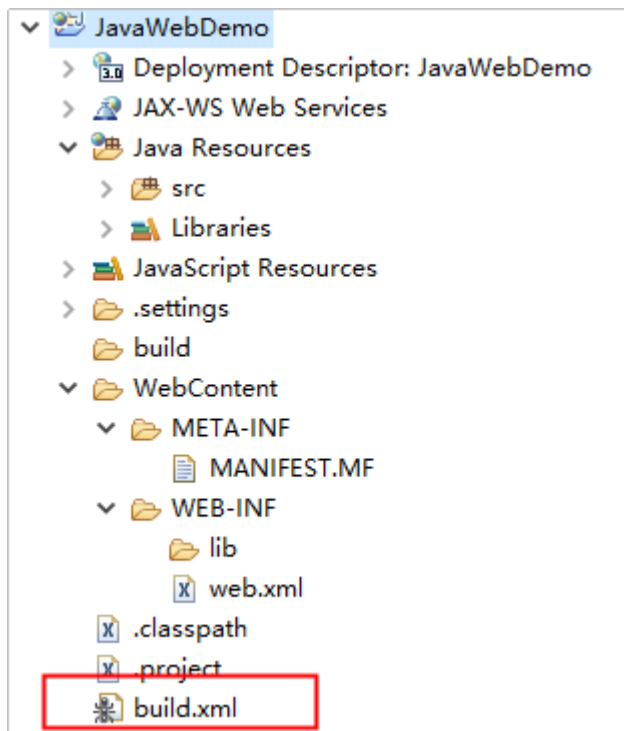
JavaWebDemo
Deployment Descriptor: JavaWebDemo
JAX-WS Web Services
Java Resources
src
Libraries
JavaScript Resources
.settings
build
WebContent
META-INF
MANIFEST.MF
WEB-INF
lib
web.xml
.classpath
.project
build.xml